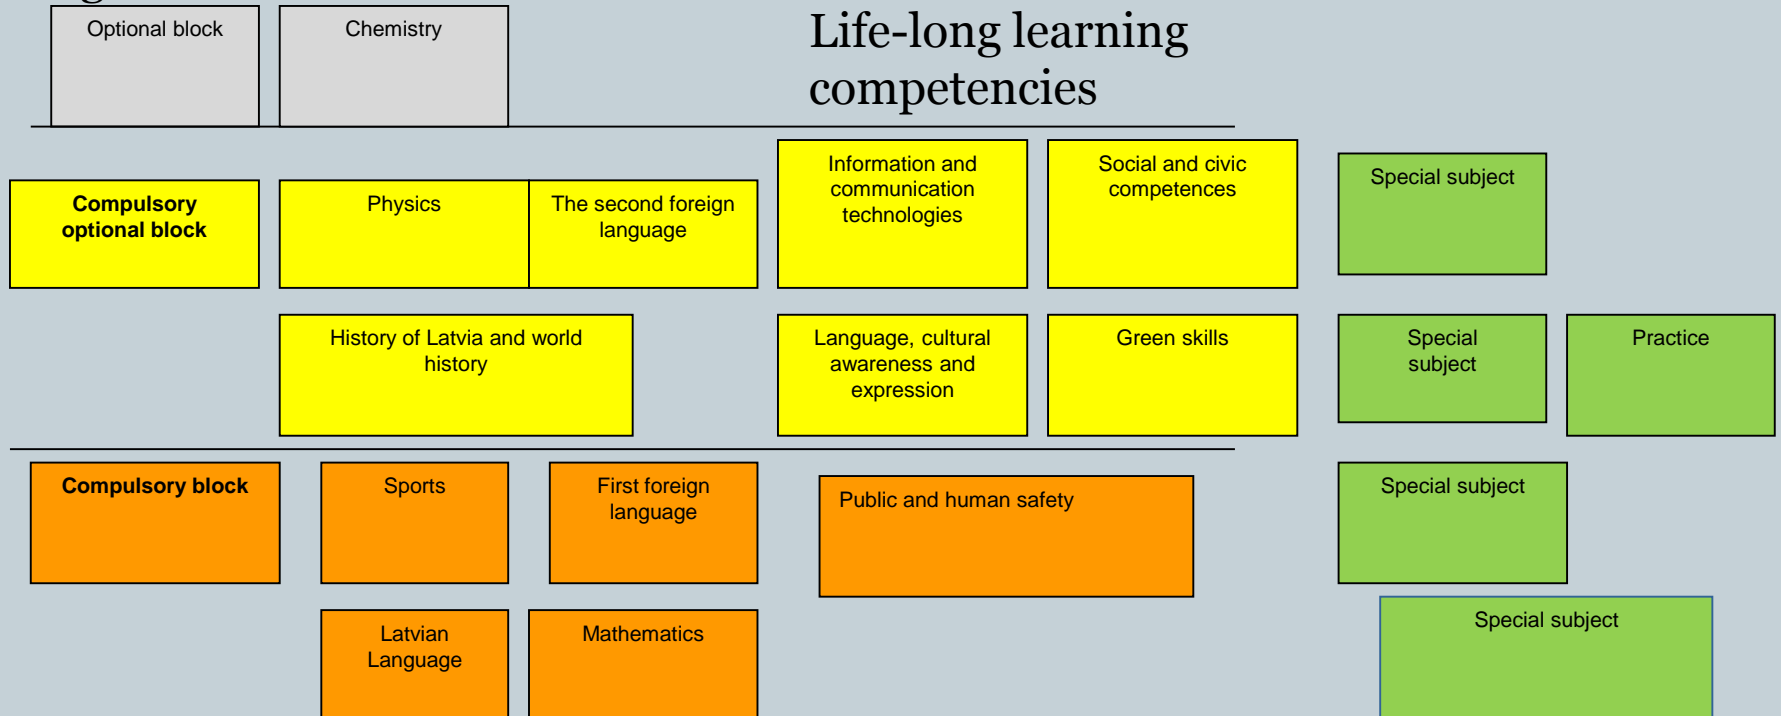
Optional block

Chemistry

Life-long learning competencies

Compulsory optional block

Physics

The second foreign language

Information and communication technologies

Social and civic competences

Special subject

History of Latvia and world history

Language, cultural awareness and expression

Green skills

Special subject

Practice

Compulsory block

Sports

First foreign language

Public and human safety

Special subject

Latvian Language

Mathematics

Special subject